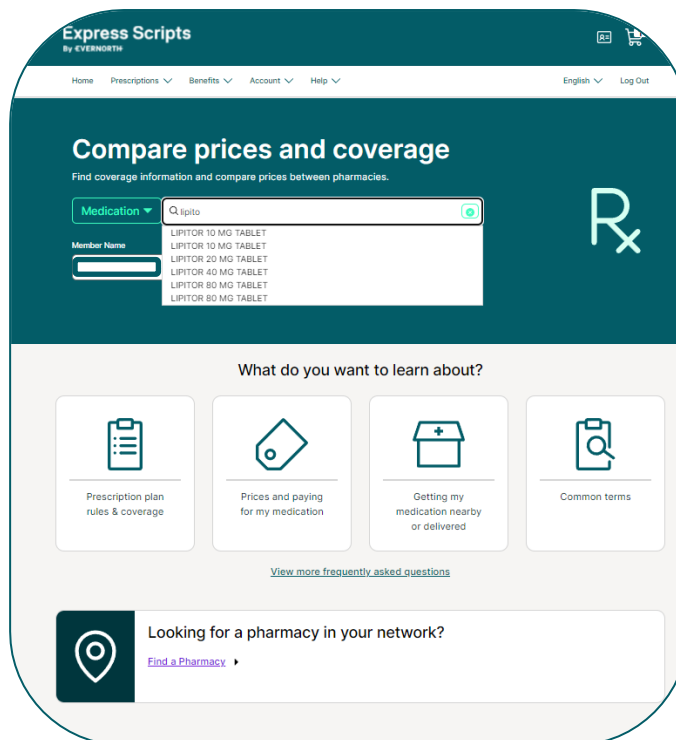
Express Scripts
By EVERNORTH

Home Prescriptions Benefits Account Help English Log Out

Compare prices and coverage

Find coverage information and compare prices between pharmacies.

Medication

lipito

LIPITOR 10 MG TABLET
LIPITOR 10 MG TABLET
LIPITOR 20 MG TABLET
LIPITOR 40 MG TABLET
LIPITOR 80 MG TABLET
LIPITOR 80 MG TABLET

Member Name

Rx

What do you want to learn about?

Prescription plan rules & coverage

Prices and paying for my medication

Getting my medication nearby or delivered

Common terms

View more frequently asked questions

Looking for a pharmacy in your network?

Find a Pharmacy